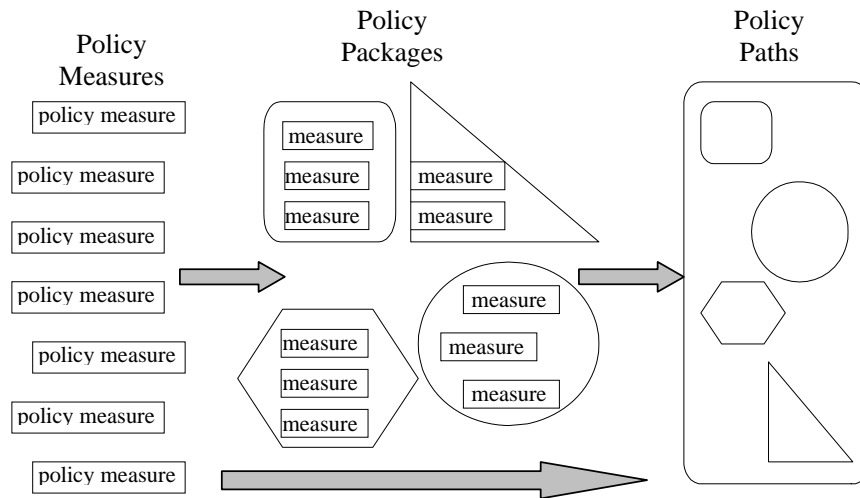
Policy Measures

policy measure

policy measure

policy measure

policy measure

policy measure

policy measure

policy measure

Policy Packages

measure

measure

measure

measure

measure

measure

measure

measure

measure

measure

measure

Policy Paths